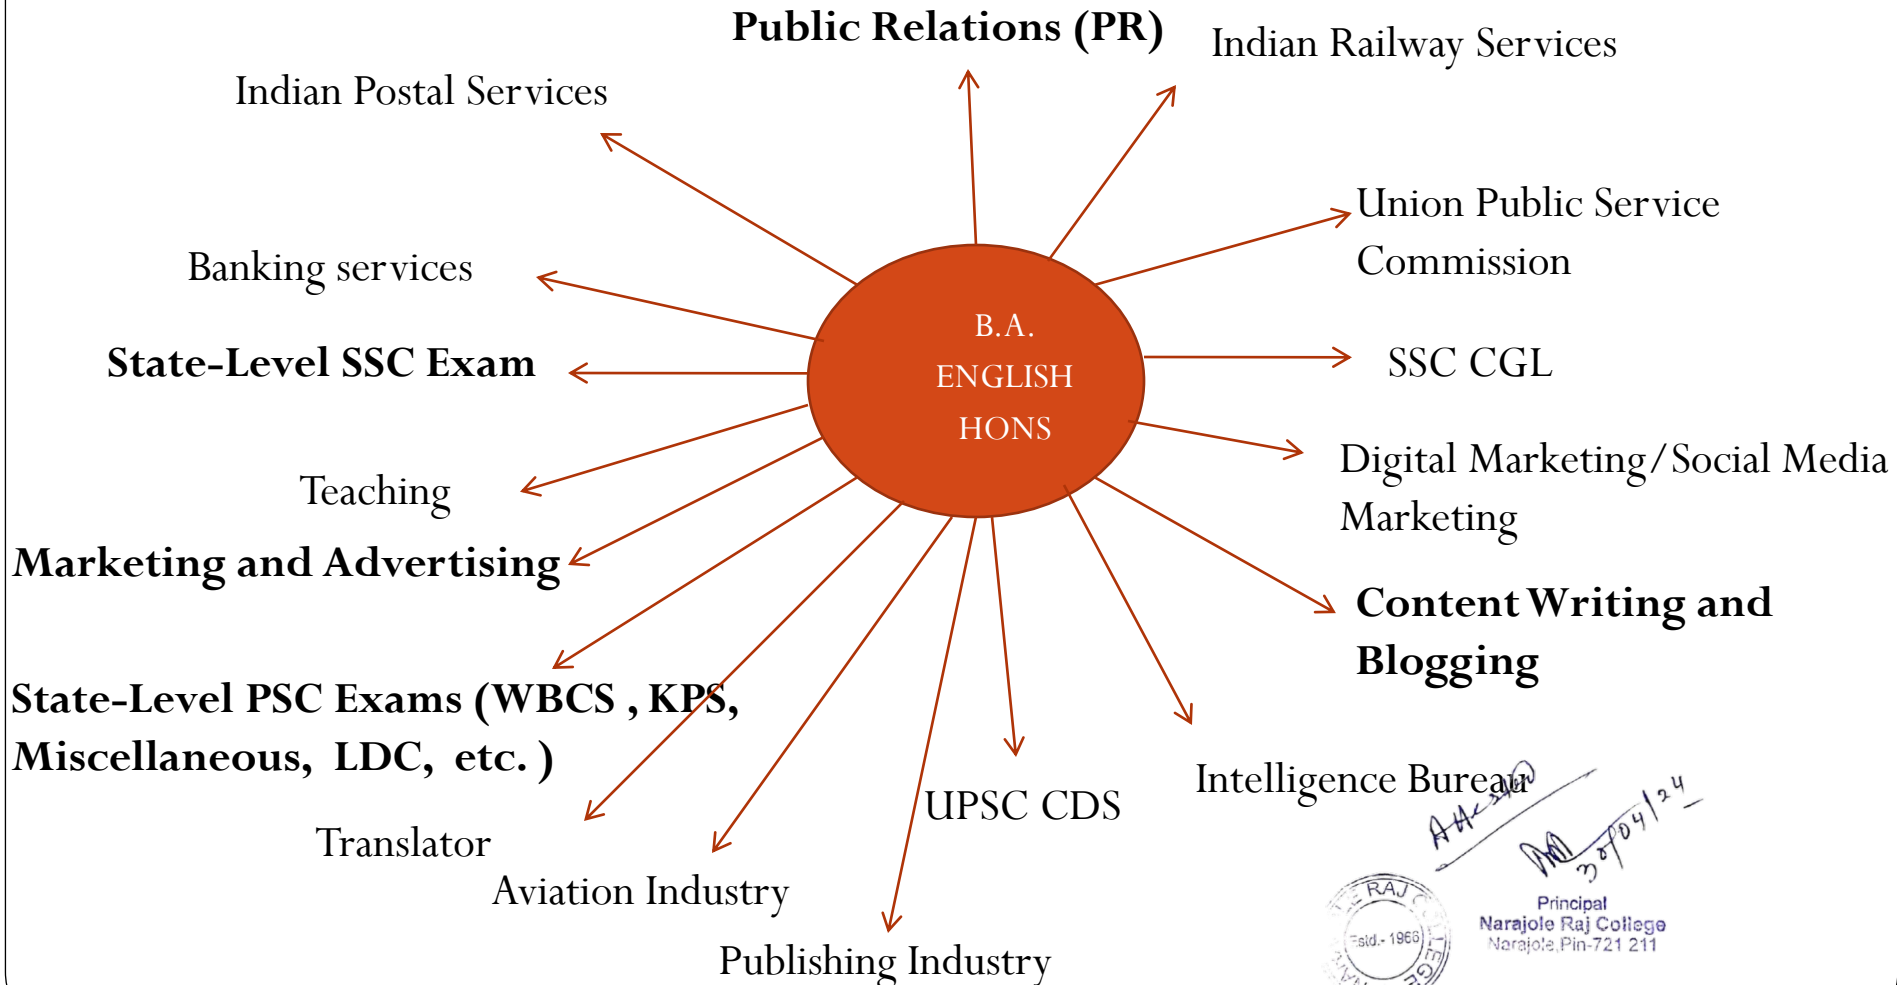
Public Relations (PR)

Indian Railway Services

Indian Postal Services

Union Public Service Commission

Banking services

B.A. ENGLISH HONS

State-Level SSC Exam

SSC CGL

Teaching

Digital Marketing/Social Media Marketing

Marketing and Advertising

Content Writing and Blogging

State-Level PSC Exams (WBCS , KPS, Miscellaneous, LDC, etc. )

Intelligence Bureau

UPSC CDS

Translator

Aviation Industry

Publishing Industry

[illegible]
30/04/24

RAJ
Estd.- 1966
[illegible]

Principal
Narajole Raj College
Narajole,Pin-721 211